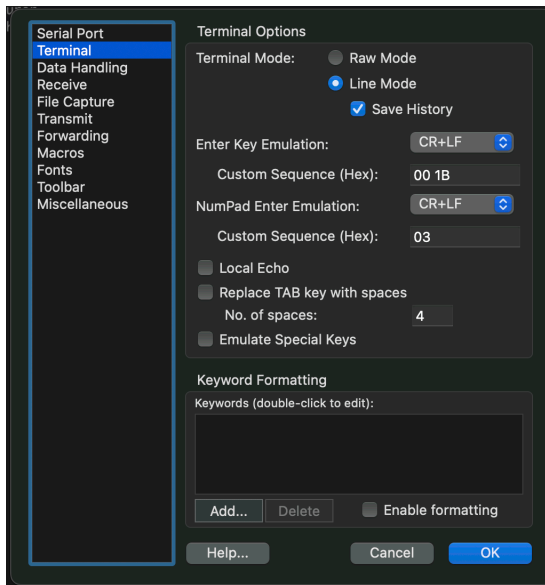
Serial Port
Terminal
Data Handling
Receive
File Capture
Transmit
Forwarding
Macros
Fonts
Toolbar
Miscellaneous

Terminal Options

Terminal Mode:
Raw Mode
Line Mode
Save History

Enter Key Emulation: CR+LF

Custom Sequence (Hex): 00 1B

NumPad Enter Emulation: CR+LF

Custom Sequence (Hex): 03

Local Echo

Replace TAB key with spaces

No. of spaces: 4

Emulate Special Keys

Keyword Formatting

Keywords (double-click to edit):

Add...
Delete
Enable formatting

Help...
Cancel
OK